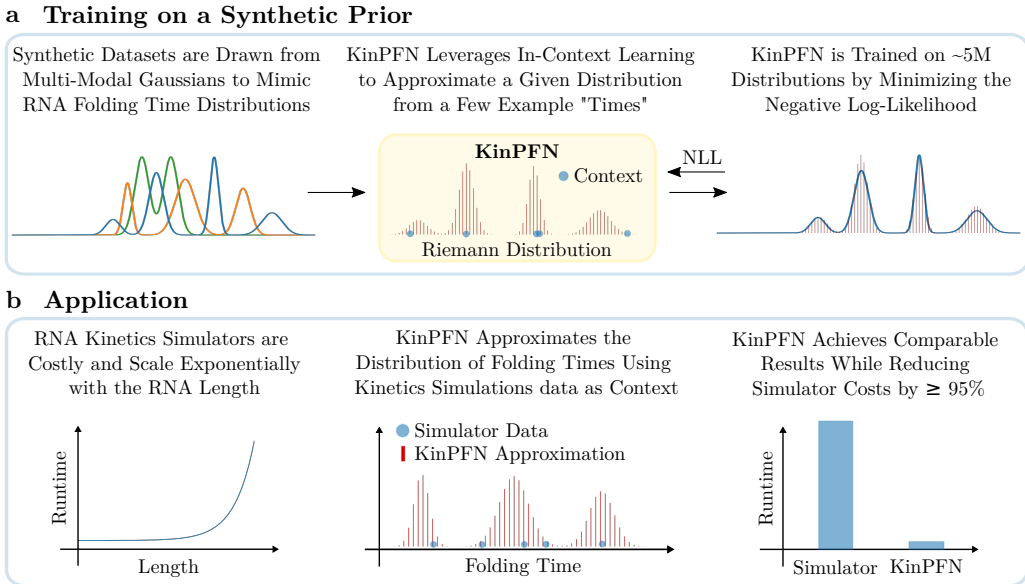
a Training on a Synthetic Prior

Synthetic Datasets are Drawn from Multi-Modal Gaussians to Mimic RNA Folding Time Distributions

KinPFN Leverages In-Context Learning to Approximate a Given Distribution from a Few Example "Times"

KinPFN is Trained on ~5M Distributions by Minimizing the Negative Log-Likelihood

KinPFN

Context

NLL

Riemann Distribution

b Application

RNA Kinetics Simulators are Costly and Scale Exponentially with the RNA Length

KinPFN Approximates the Distribution of Folding Times Using Kinetics Simulations data as Context

KinPFN Achieves Comparable Results While Reducing Simulator Costs by ≥ 95%

Runtime

Length

Simulator Data

KinPFN Approximation

Folding Time

Runtime

Simulator

KinPFN